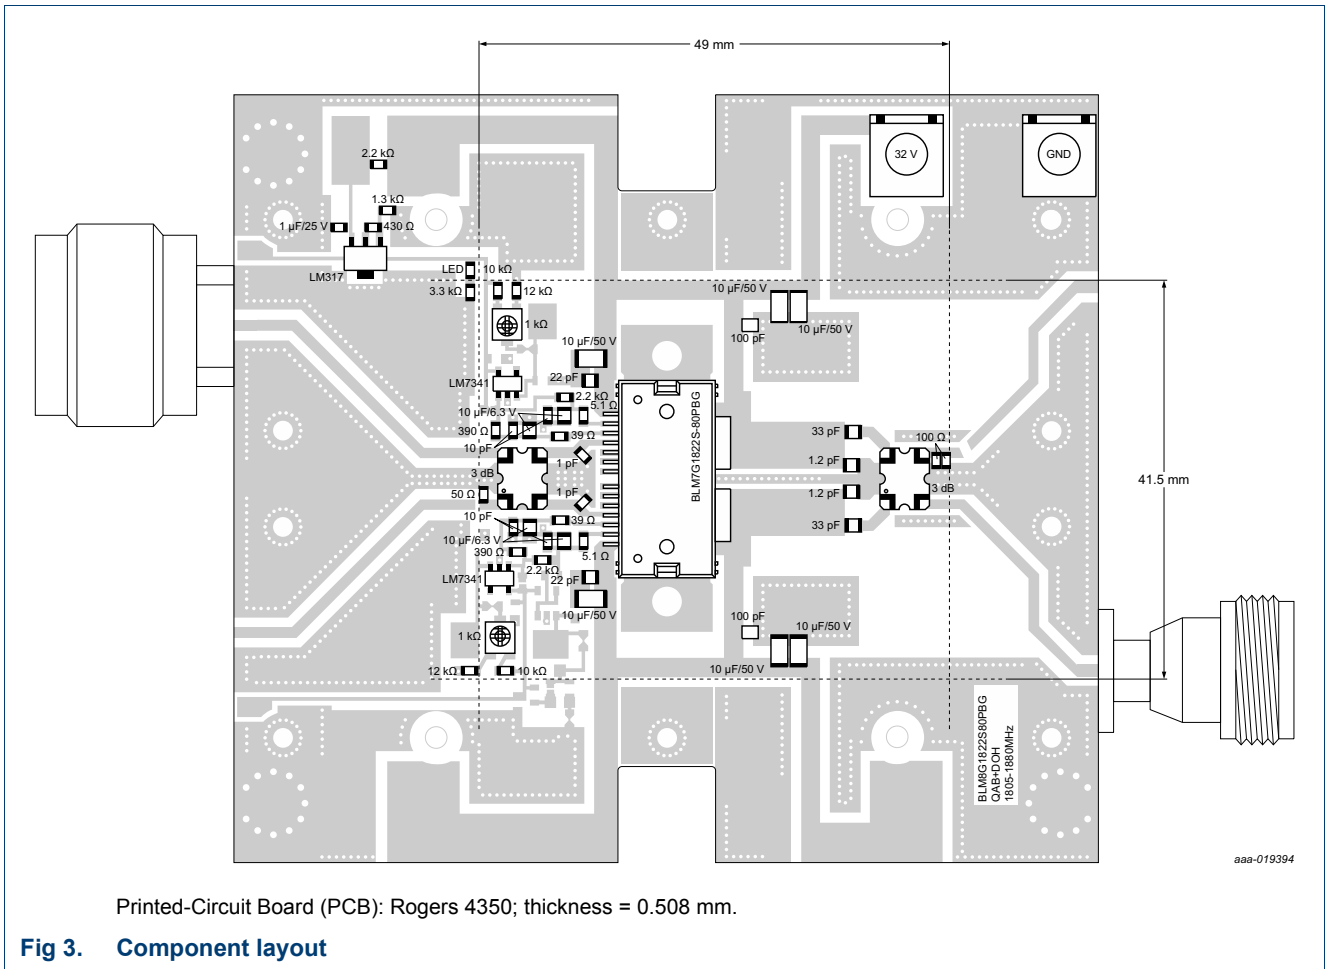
49 mm

32 V
GND

2.2 kΩ
1.3 kΩ
1 μF/25 V
430 Ω
LM317
LED
10 kΩ
3.3 kΩ
12 kΩ
1 kΩ
10 μF/50 V
10 μF/50 V
100 pF
10 μF/50 V
LM7341
22 pF
2.2 kΩ
5.1 Ω
10 μF/6.3 V
390 Ω
39 Ω
10 pF
1 pF
3 dB
50 Ω
1 pF
10 pF
39 Ω
10 μF/6.3 V
390 Ω
5.1 Ω
2.2 kΩ
LM7341
22 pF
10 μF/50 V
1 kΩ
12 kΩ
10 kΩ
BLM7G1822S-80PBG
33 pF
1.2 pF
1.2 pF
33 pF
100 Ω
3 dB
41.5 mm
100 pF
10 μF/50 V
10 μF/50 V
BLM8G1822S80PBG
QAB+DOH
1805-1880MHz

aaa-019394

Printed-Circuit Board (PCB): Rogers 4350; thickness = 0.508 mm.

Fig 3. Component layout